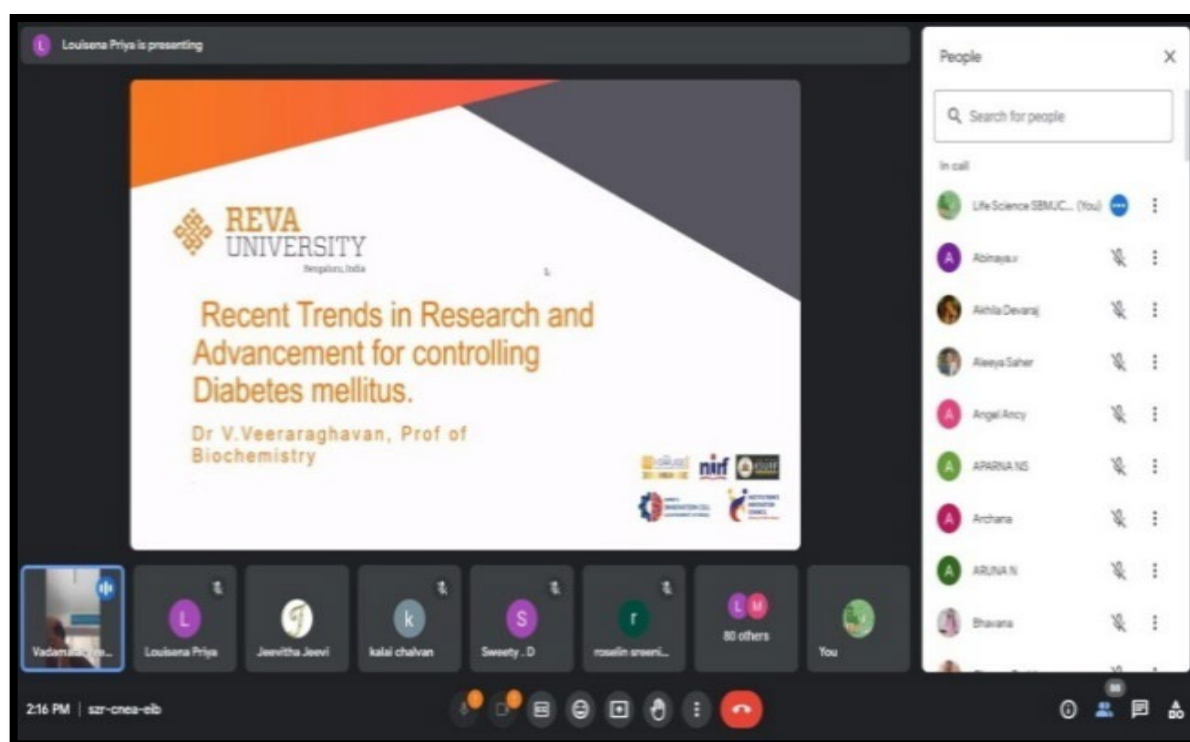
Louisena Priya is presenting

REVA UNIVERSITY
Bengaluru, India

Recent Trends in Research and Advancement for controlling Diabetes mellitus.

Dr V.Veeraraghavan, Prof of Biochemistry

nirf

Vadamala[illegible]

Louisena Priya

Jeevitha Jeevi

kalai chalvan

Sweety . D

roselin sreeni...

80 others

You

2:16 PM | szr-cnea-elb

People

Search for people

In call

Life Science SBMJC... (You)

Abinaya.v

Akhila Devaraj

Aleeya Saher

Angel Ancy

APARNA NS

Archana

ARUNA N

Bhavana